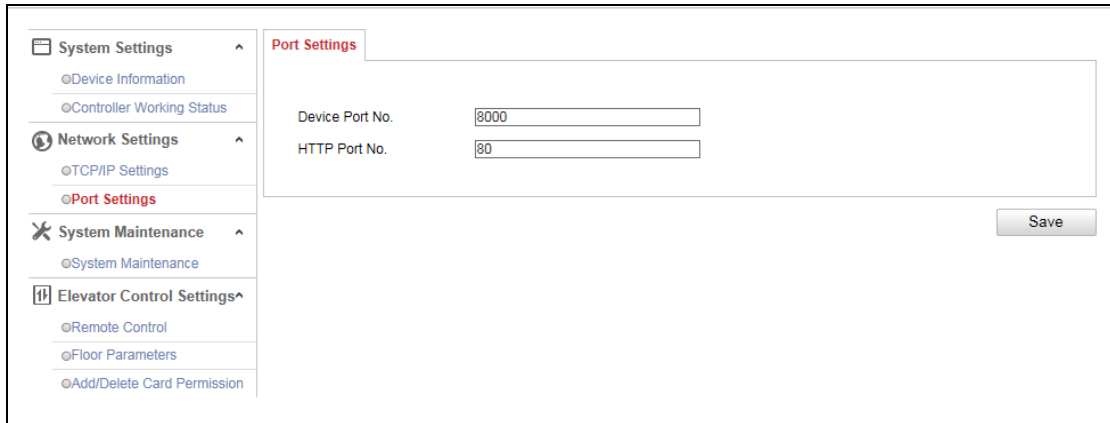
System Settings ^
Device Information
Controller Working Status
Network Settings ^
TCP/IP Settings
Port Settings
System Maintenance ^
System Maintenance
Elevator Control Settings^
Remote Control
Floor Parameters
Add/Delete Card Permission

Port Settings

Device Port No. 8000
HTTP Port No. 80

Save